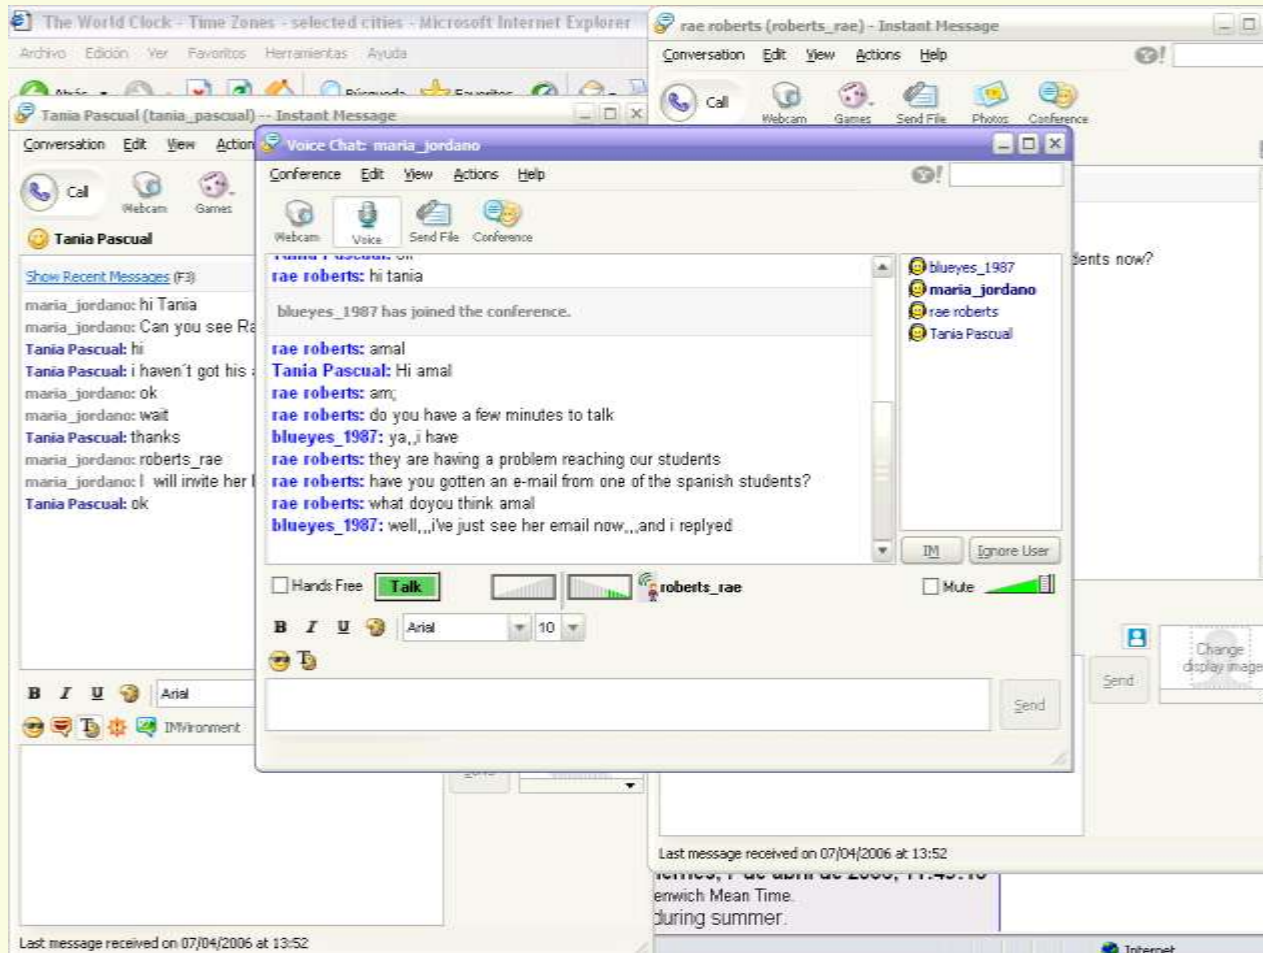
The World Clock - Time Zones - selected cities - Microsoft Internet Explorer
Archivo Edición Ver Favoritos Herramientas Ayuda

rae roberts (roberts_rae) - Instant Message
Conversation Edit View Actions Help
Call Webcam Games Send File Photos Conference

Tania Pascual (tania_pascual) -- Instant Message
Conversation Edit View Action
Call Webcam Games
Tania Pascual
Show Recent Messages (F3)
maria_jordano: hi Tania
maria_jordano: Can you see Ra
Tania Pascual: hi
Tania Pascual: i haven't got his
maria_jordano: ok
maria_jordano: wait
Tania Pascual: thanks
maria_jordano: roberts_rae
maria_jordano: I will invite her
Tania Pascual: ok

Voice Chat: maria_jordano
Conference Edit View Actions Help
Webcam Voice Send File Conference
rae roberts: hi tania
blueyes_1987 has joined the conference.
rae roberts: amal
Tania Pascual: Hi amal
rae roberts: am;
rae roberts: do you have a few minutes to talk
blueyes_1987: ya,,i have
rae roberts: they are having a problem reaching our students
rae roberts: have you gotten an e-mail from one of the spanish students?
rae roberts: what doyou think amal
blueyes_1987: well,,,i've just see her email now,,,and i replyed

blueyes_1987
maria_jordano
rae roberts
Tania Pascual
IM Ignore User

Hands Free Talk roberts_rae Mute
B I U Arial 10
Send

dents now?
Change display image
Send

B I U Arial
IMVironment

Last message received on 07/04/2006 at 13:52
enwich Mean Time.
during summer.
Last message received on 07/04/2006 at 13:52
Internet